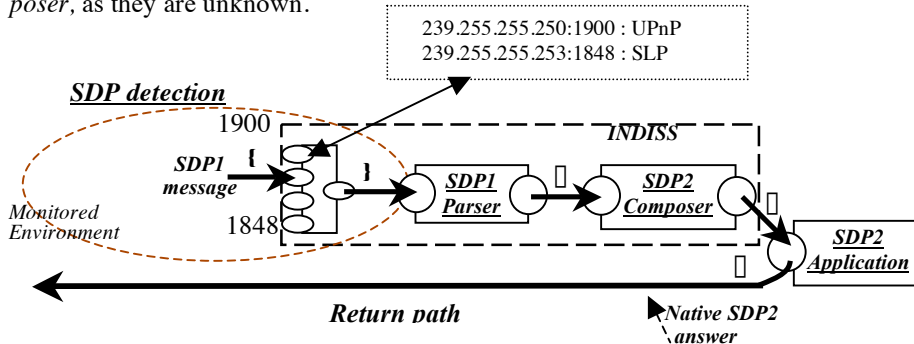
poser, as they are unknown.

239.255.255.250:1900 : UPnP
239.255.255.253:1848 : SLP

SDP detection

1900

INDISS

SDP1 message

{

}

SDP1 Parser

SDP2 Composer

Monitored Environment

1848

SDP2 Application

Return path

Native SDP2 answer